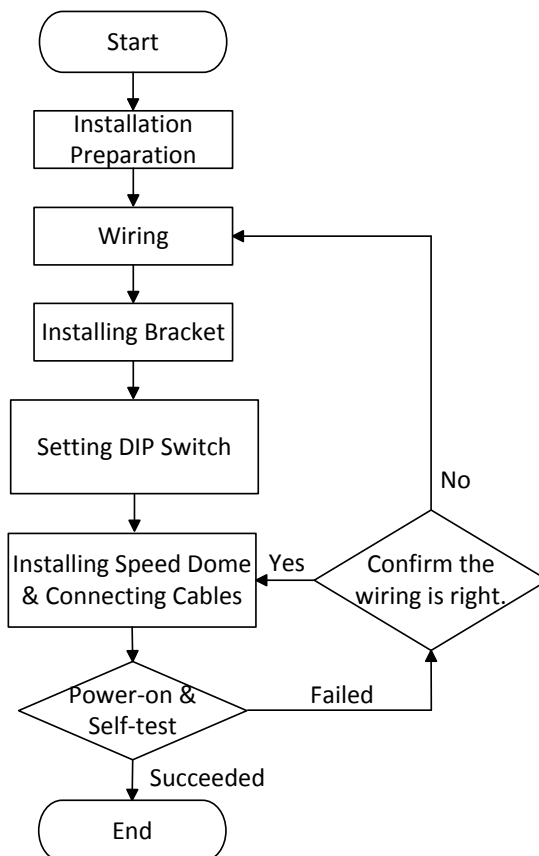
Start

Installation Preparation

Wiring

Installing Bracket

Setting DIP Switch

Installing Speed Dome & Connecting Cables

Power-on & Self-test

Succeeded

End

Failed

Confirm the wiring is right.

Yes

No